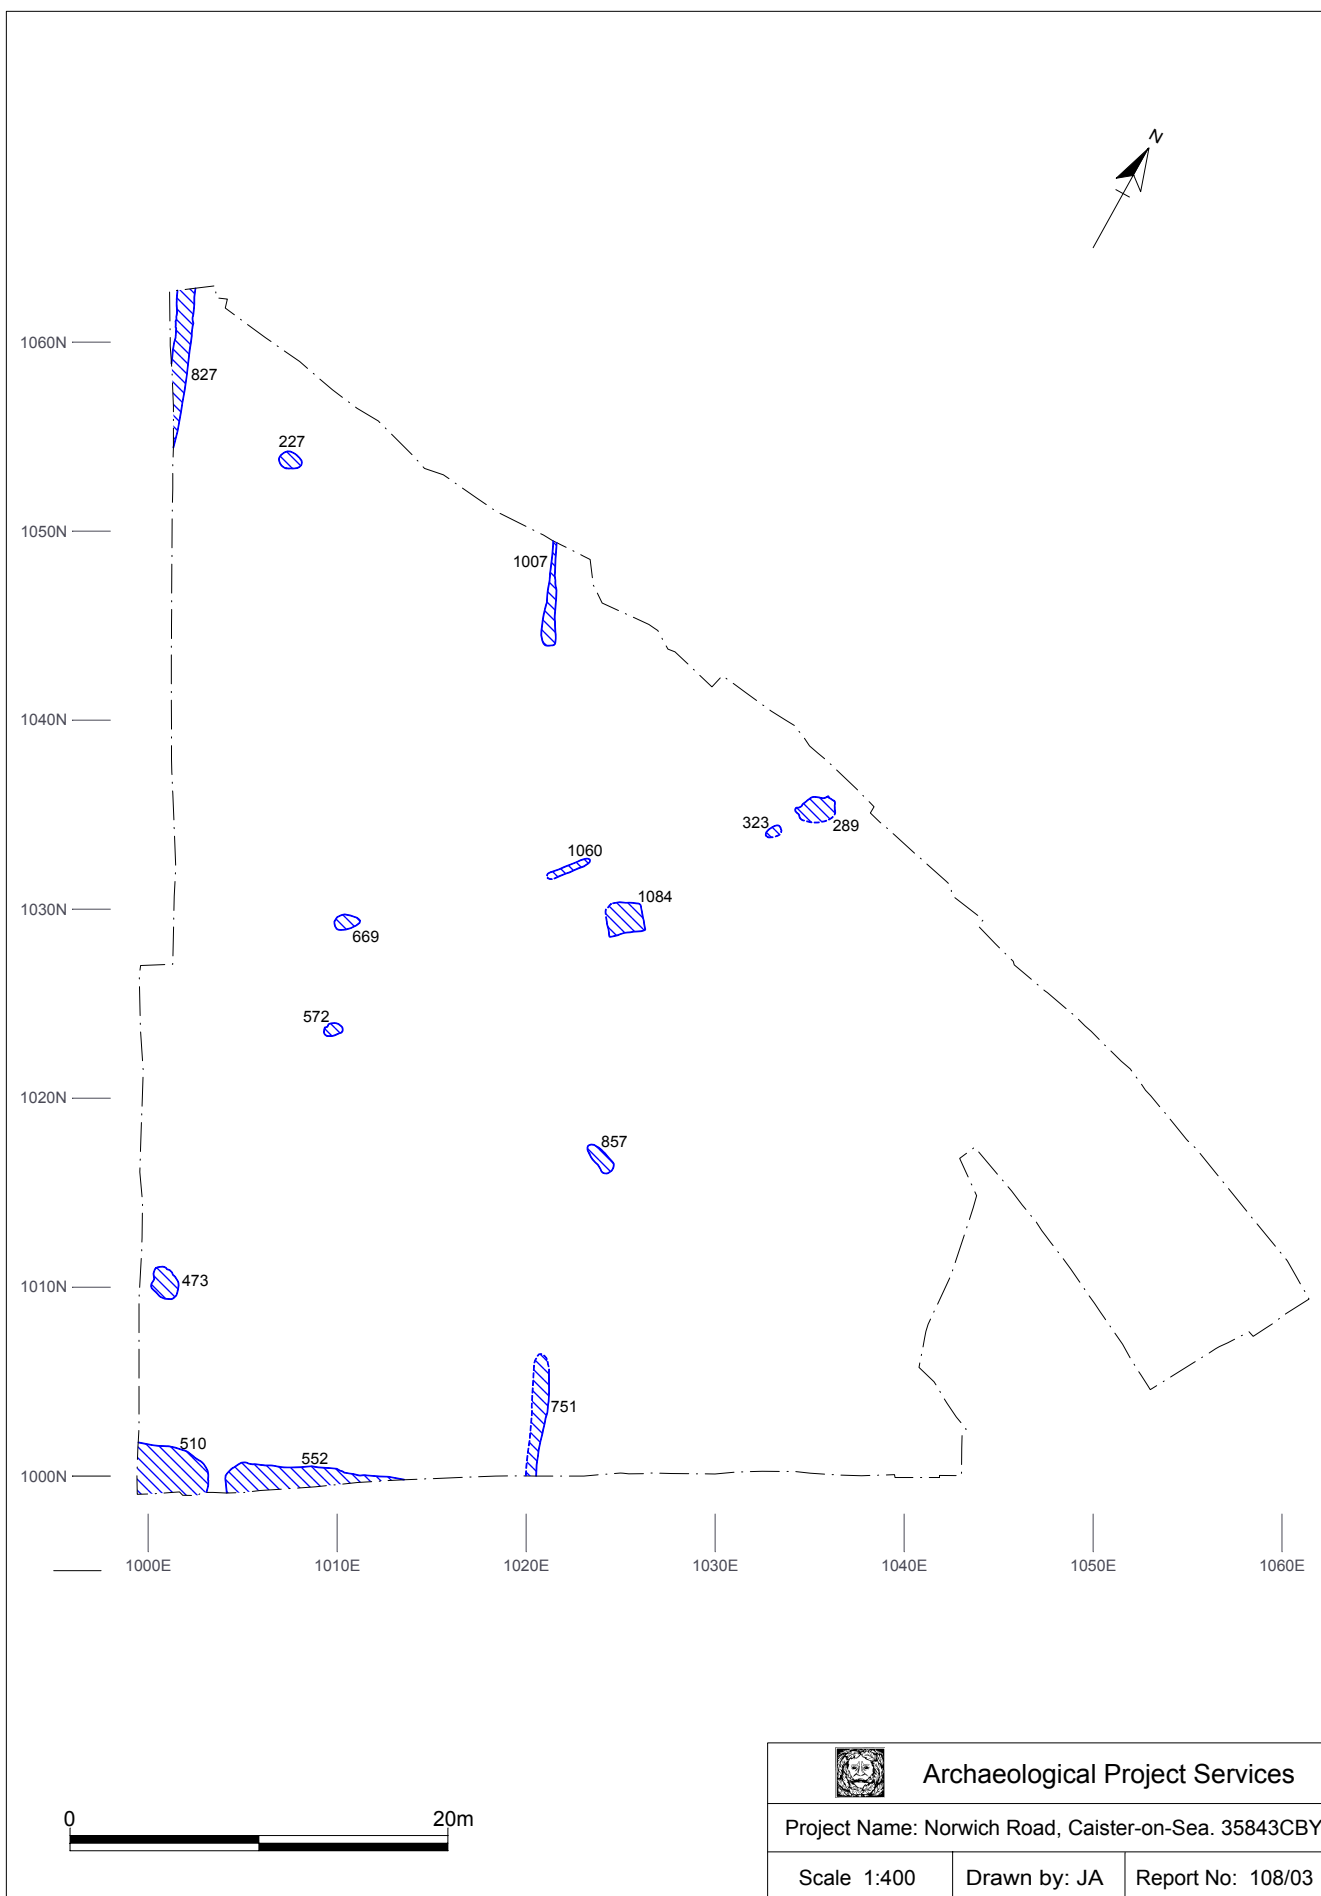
N

1060N
1050N
1040N
1030N
1020N
1010N
1000N

827
227
1007
323
289
1060
1084
669
572
857
473
751
510
552

1000E
1010E
1020E
1030E
1040E
1050E
1060E

0
20m

Archaeological Project Services

Project Name: Norwich Road, Caister-on-Sea. 35843CBY

| Scale 1:400 | Drawn by: JA | Report No: 108/03 |
|---|---|---|